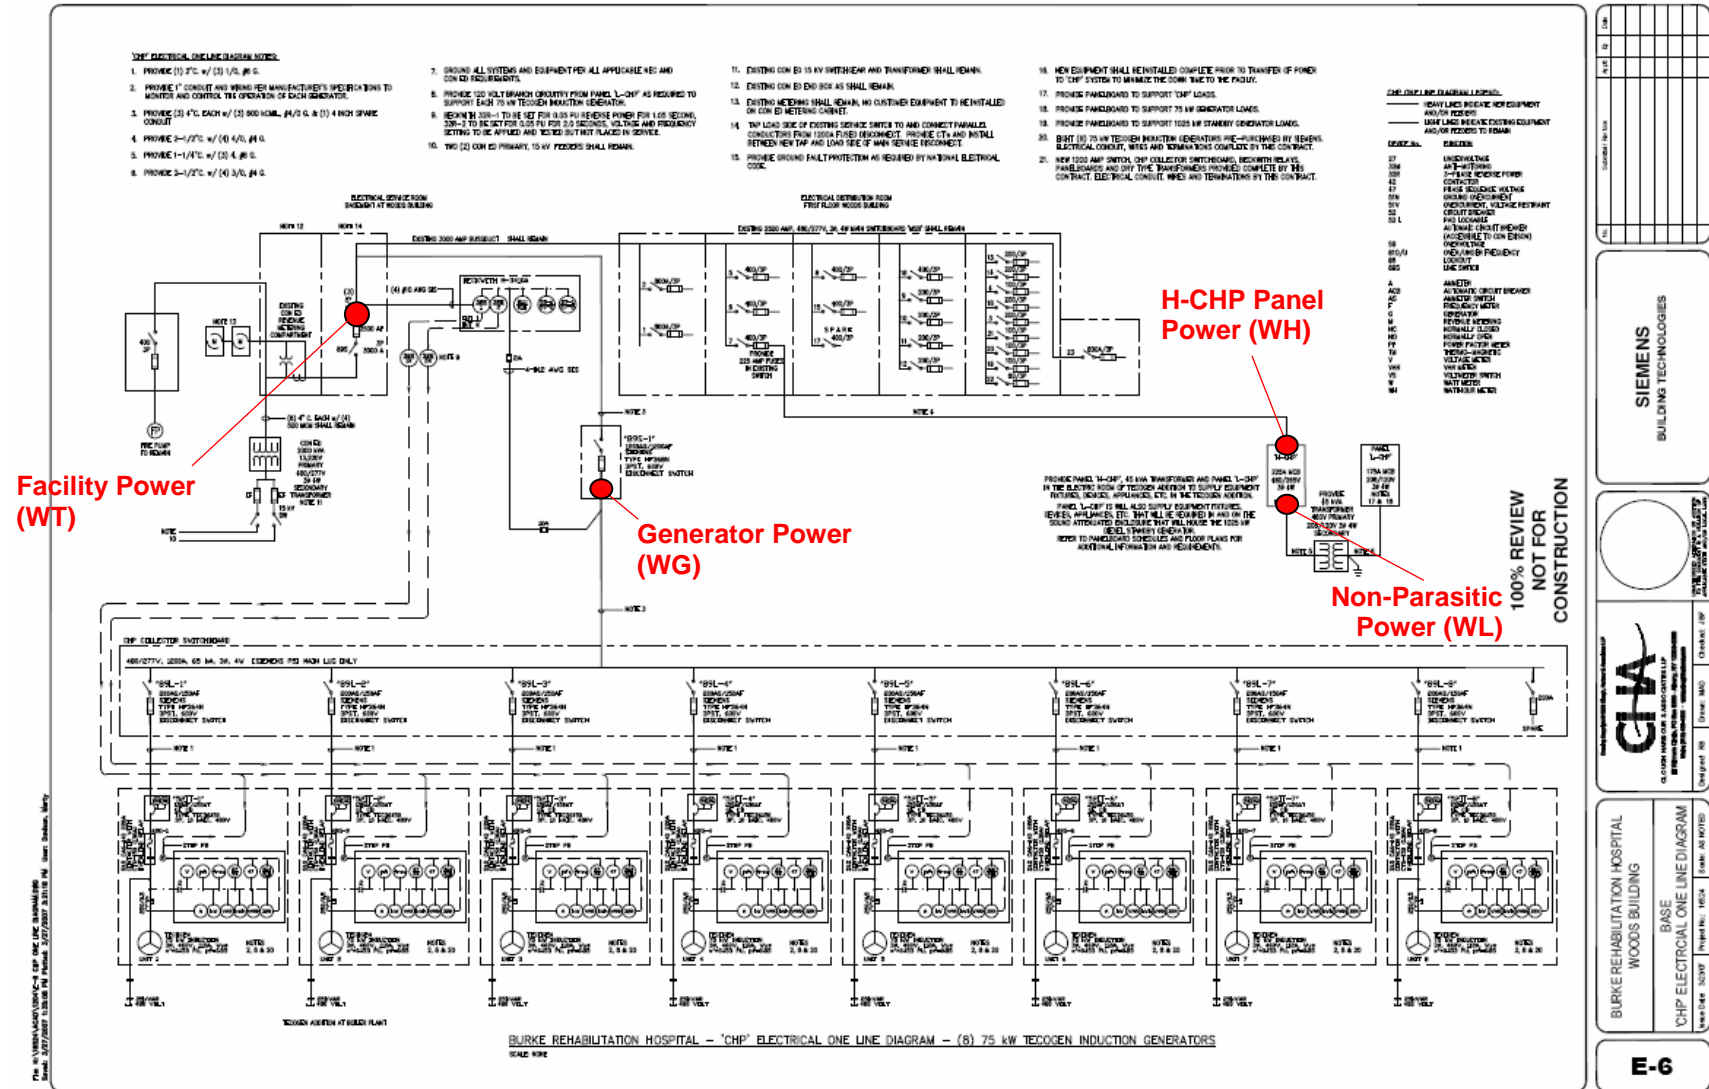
'CHP' ELECTRICAL ONE LINE DIAGRAM NOTES:

1. PROVIDE (1) 2"C. w/ (3) 1/0, #6 G.

2. PROVIDE 1" CONDUIT AND WIRING PER MANUFACTURER'S SPECIFICATIONS TO MONITOR AND CONTROL THE OPERATION OF EACH GENERATOR.

3. PROVIDE (3) 4"C. EACH w/ (3) 500 KCMIL, #4/0 G. & (1) 4 INCH SPARE CONDUIT

4. PROVIDE 2-1/2"C. w/ (4) 4/0, #4 G.

5. PROVIDE 1-1/4"C. w/ (3) 4, #8 G.

6. PROVIDE 2-1/2"C. w/ (4) 3/0, #4 G.

7. GROUND ALL SYSTEMS AND EQUIPMENT PER ALL APPLICABLE NEC AND CON ED REQUIREMENTS.

8. PROVIDE 120 VOLT BRANCH CIRCUITRY FROM PANEL 'L-CHP' AS REQUIRED TO SUPPORT EACH 75 kW TECOGEN INDUCTION GENERATOR.

9. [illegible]

10. TWO (2) CON ED PRIMARY, 15 kV FEEDERS SHALL REMAIN.

11. EXISTING CON ED 15 kV SWITCHGEAR AND TRANSFORMER SHALL REMAIN.

12. EXISTING CON ED END BOX AS SHALL REMAIN.

13. EXISTING METERING SHALL REMAIN, NO CUSTOMER EQUIPMENT TO BE INSTALLED ON CON ED METERING CABINET.

14. TAP LOAD SIDE OF EXISTING SERVICE SWITCH TO AND CONNECT PARALLEL CONDUCTORS FROM 1200A FUSED DISCONNECT. PROVIDE CTs AND INSTALL BETWEEN NEW TAP AND LOAD SIDE OF MAIN SERVICE DISCONNECT.

15. PROVIDE GROUND FAULT PROTECTION AS REQUIRED BY NATIONAL ELECTRICAL CODE.

16. NEW EQUIPMENT SHALL BE INSTALLED COMPLETE PRIOR TO TRANSFER OF POWER TO 'CHP' SYSTEM TO MINIMIZE THE DOWN TIME TO THE FACILITY.

17. PROVIDE PANELBOARD TO SUPPORT 'CHP' LOADS.

18. PROVIDE PANELBOARD TO SUPPORT 75 kW GENERATOR LOADS.

19. PROVIDE PANELBOARD TO SUPPORT 1025 kW STANDBY GENERATOR LOADS.

20. EIGHT (8) 75 kW TECOGEN INDUCTION GENERATORS PRE-PURCHASED BY SIEMENS. ELECTRICAL CONDUIT, WIRES AND TERMINATIONS COMPLETE BY THIS CONTRACT.

21. NEW 1200 AMP SWITCH, CHP COLLECTOR SWITCHBOARD, BECKWITH RELAYS, PANELBOARDS AND DRY TYPE TRANSFORMERS PROVIDED COMPLETE BY THIS CONTRACT. ELECTRICAL CONDUIT, WIRES AND TERMINATIONS BY THIS CONTRACT.

CHP ONE LINE DIAGRAM LEGEND:

H-CHP Panel Power (WH)

Facility Power (WT)

Generator Power (WG)

Non-Parasitic Power (WL)

CHP COLLECTOR SWITCHBOARD

"89L-1" "89L-2" "89L-3" "89L-4" "89L-5" "89L-6" "89L-7" "89L-8"

100% REVIEW NOT FOR CONSTRUCTION

SIEMENS
BUILDING TECHNOLOGIES

BURKE REHABILITATION HOSPITAL WOODS BUILDING
BASE 'CHP' ELECTRICAL ONE LINE DIAGRAM

BURKE REHABILITATION HOSPITAL - 'CHP' ELECTRICAL ONE LINE DIAGRAM - (8) 75 kW TECOGEN INDUCTION GENERATORS

E-6